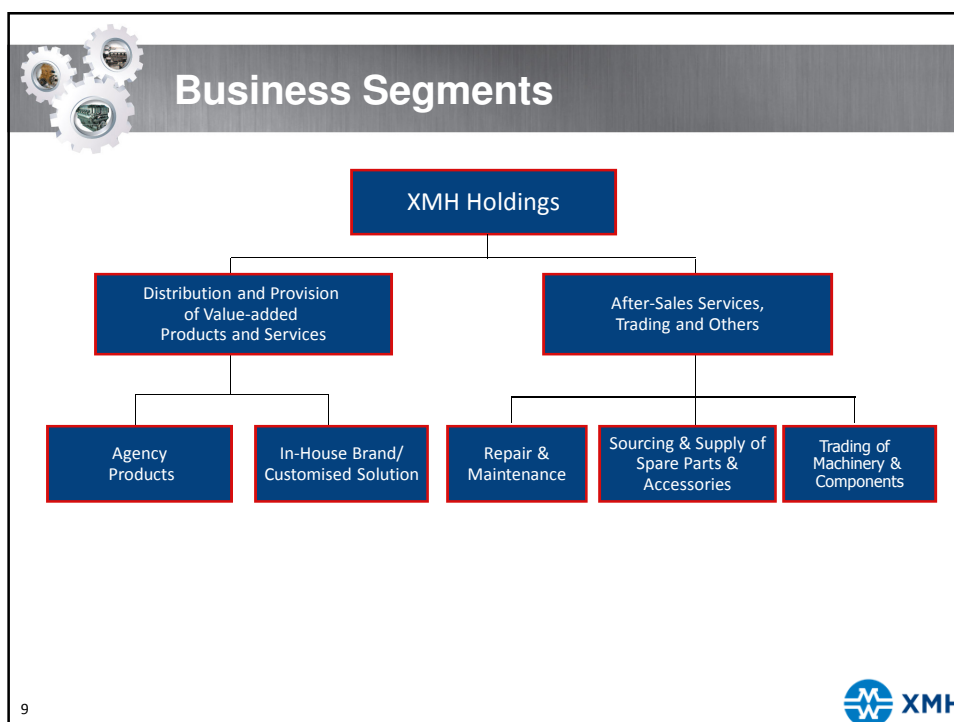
Business Segments

XMH Holdings

Distribution and Provision of Value-added Products and Services

After-Sales Services, Trading and Others

Agency Products

In-House Brand/ Customised Solution

Repair & Maintenance

Sourcing & Supply of Spare Parts & Accessories

Trading of Machinery & Components

9

XMH